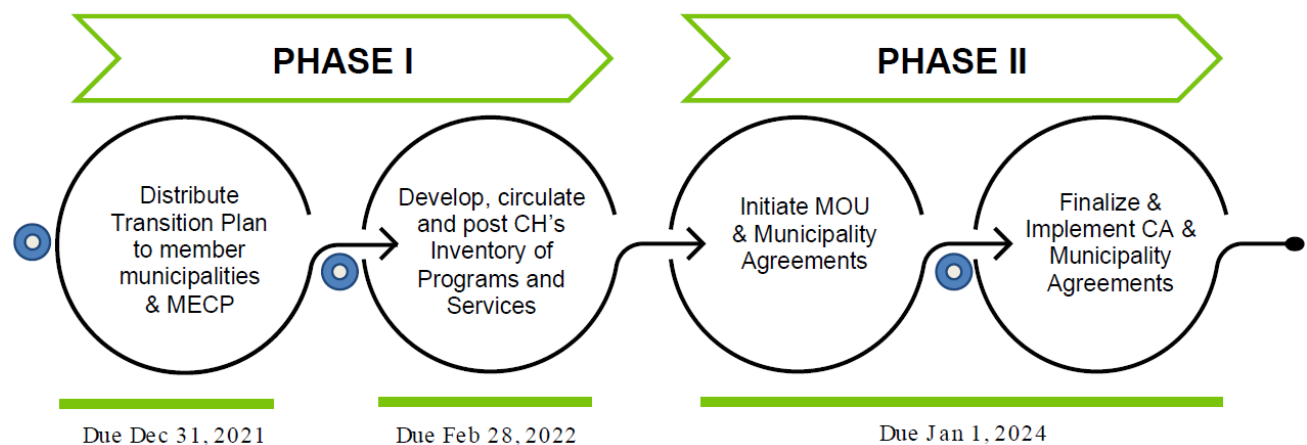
PHASE I

PHASE II

Distribute Transition Plan to member municipalities & MECP

Develop, circulate and post CH's Inventory of Programs and Services

Initiate MOU & Municipality Agreements

Finalize & Implement CA & Municipality Agreements

Due Dec 31, 2021

Due Feb 28, 2022

Due Jan 1, 2024